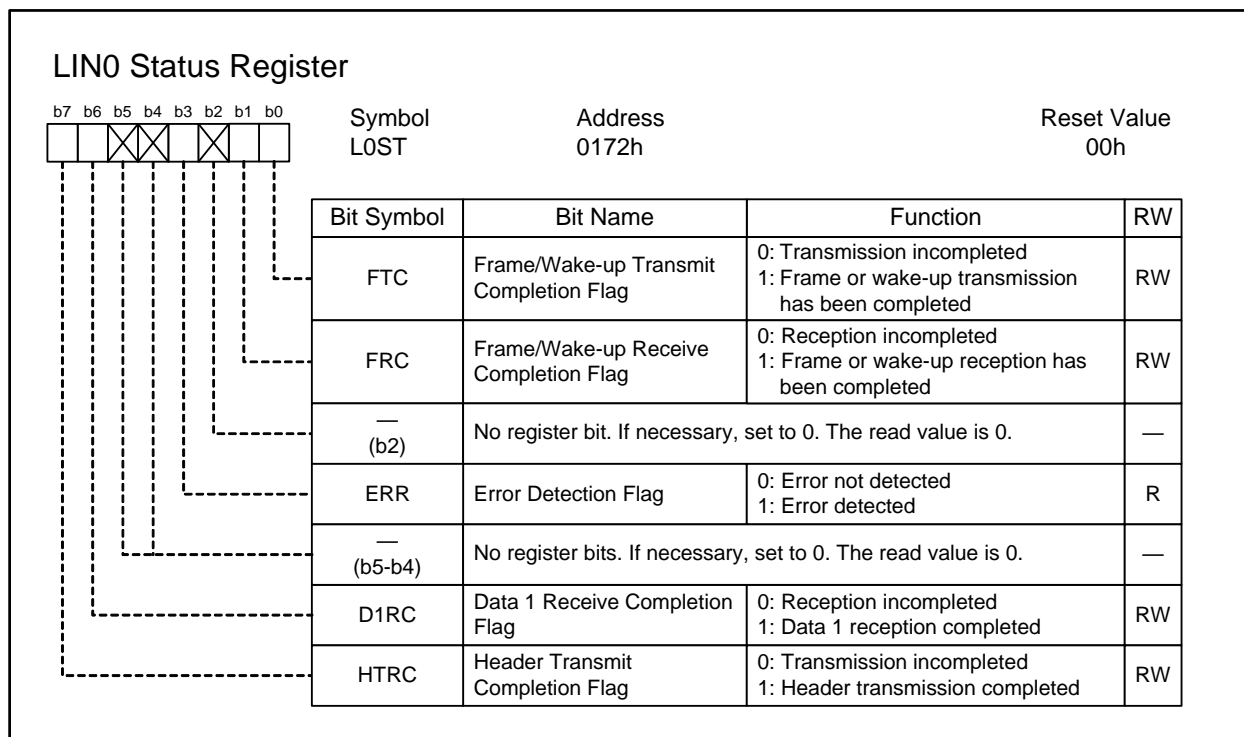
LIN0 Status Register

b7 b6 b5 b4 b3 b2 b1 b0

Symbol
L0ST

Address
0172h

Reset Value
00h

| Bit Symbol | Bit Name | Function | RW |
|---|---|---|---|
| FTC | Frame/Wake-up Transmit Completion Flag | 0: Transmission incompleted 1: Frame or wake-up transmission has been completed | RW |
| FRC | Frame/Wake-up Receive Completion Flag | 0: Reception incompleted 1: Frame or wake-up reception has been completed | RW |
| — (b2) | No register bit. If necessary, set to 0. The read value is 0. | | — |
| ERR | Error Detection Flag | 0: Error not detected 1: Error detected | R |
| — (b5-b4) | No register bits. If necessary, set to 0. The read value is 0. | | — |
| D1RC | Data 1 Receive Completion Flag | 0: Reception incompleted 1: Data 1 reception completed | RW |
| HTRC | Header Transmit Completion Flag | 0: Transmission incompleted 1: Header transmission completed | RW |